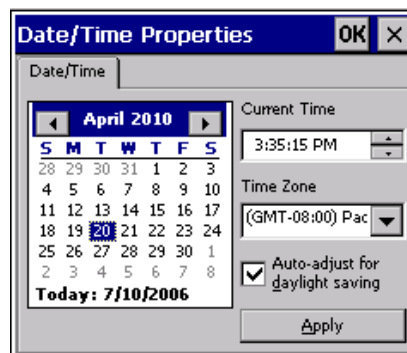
Date/Time Properties OK ×

Date/Time

April 2010

| S | M | T | W | T | F | S |
|---|---|---|---|---|---|---|
| 28 | 29 | 30 | 31 | 1 | 2 | 3 |
| 4 | 5 | 6 | 7 | 8 | 9 | 10 |
| 11 | 12 | 13 | 14 | 15 | 16 | 17 |
| 18 | 19 | 20 | 21 | 22 | 23 | 24 |
| 25 | 26 | 27 | 28 | 29 | 30 | 1 |
| 2 | 3 | 4 | 5 | 6 | 7 | 8 |

Today: 7/10/2006

Current Time

3:35:15 PM

Time Zone

(GMT-08:00) Pac

Auto-adjust for daylight saving

Apply